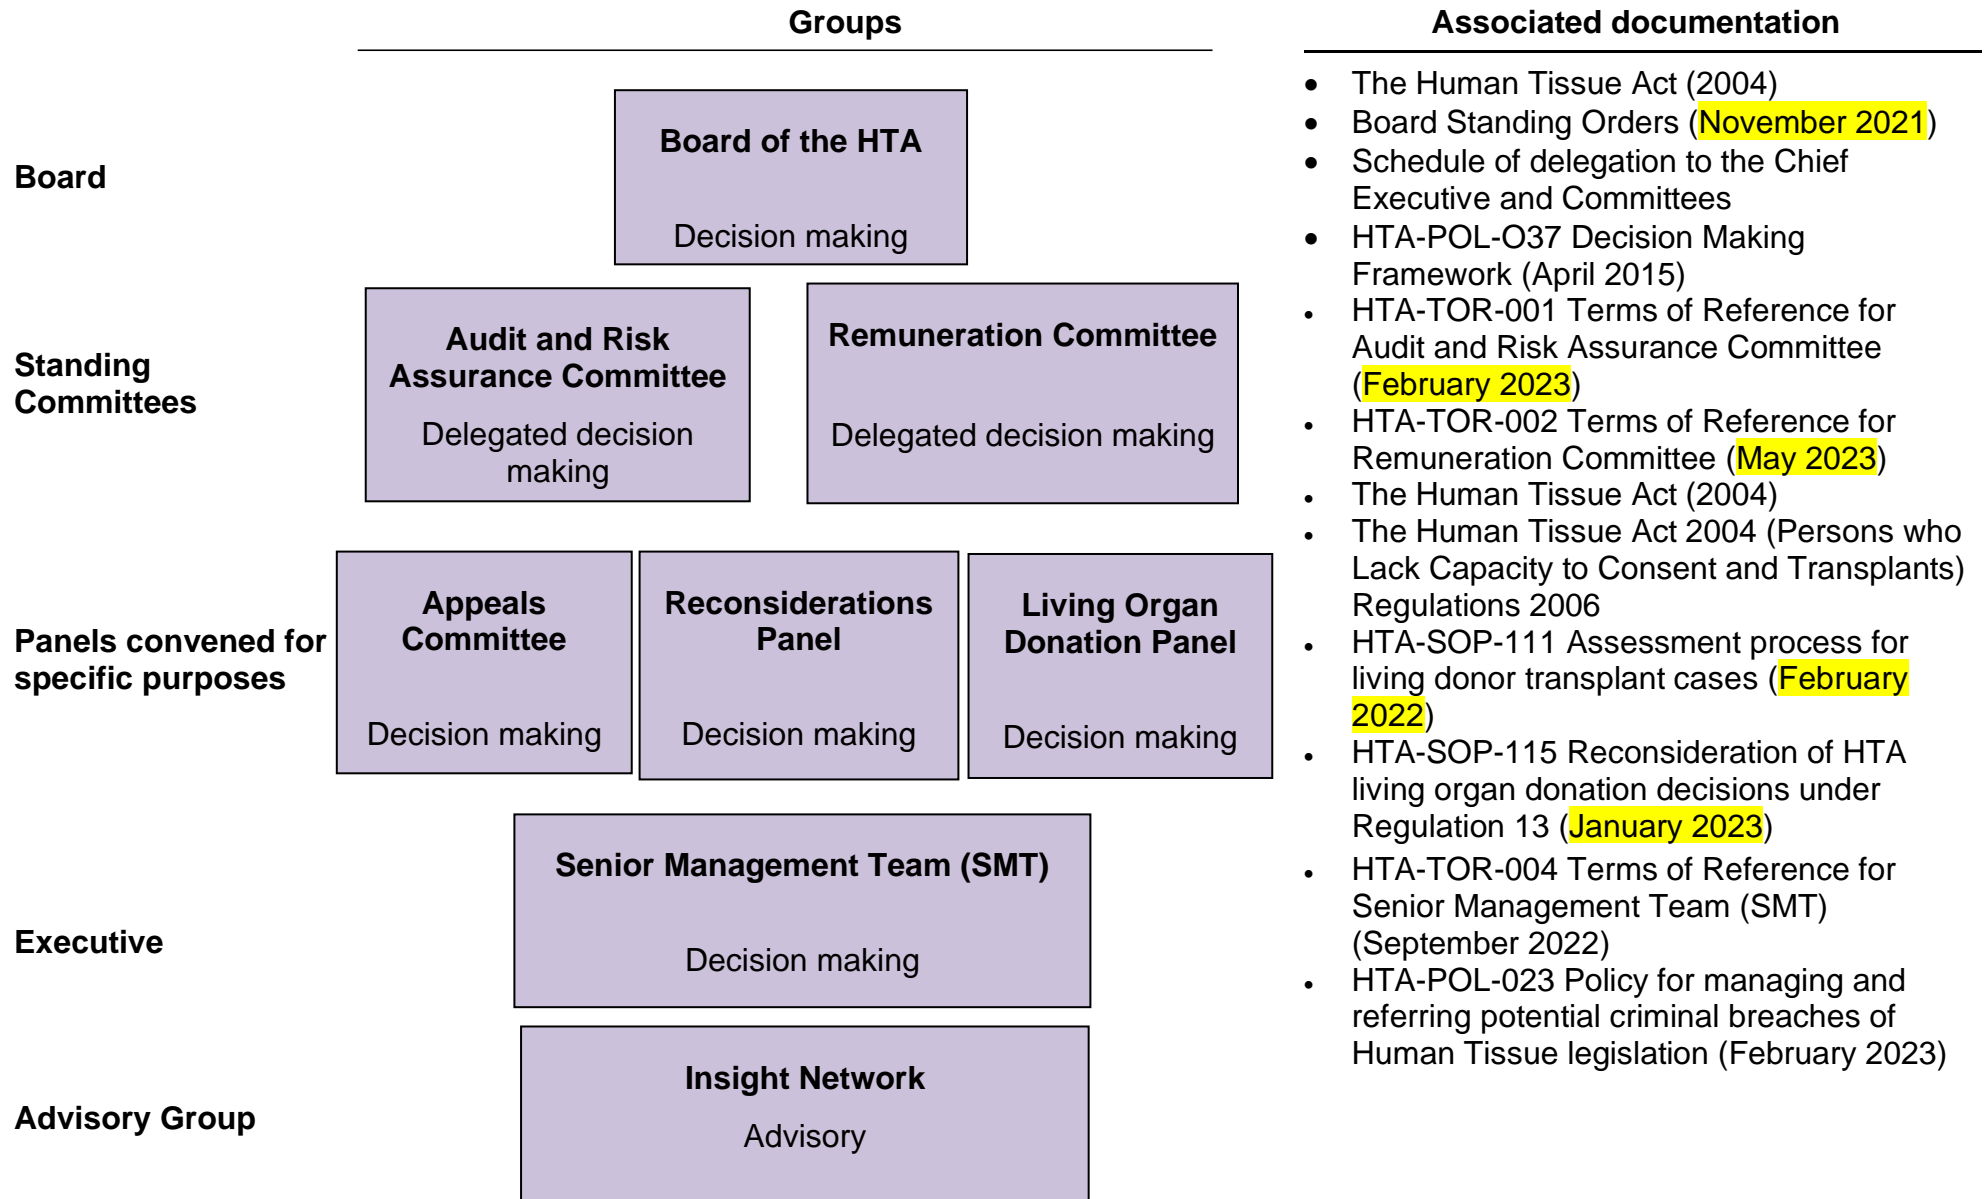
Groups

Associated documentation

Board

Board of the HTA

Decision making

Standing Committees

Audit and Risk Assurance Committee

Delegated decision making

Remuneration Committee

Delegated decision making

Panels convened for specific purposes

Appeals Committee

Decision making

Reconsiderations Panel

Decision making

Living Organ Donation Panel

Decision making

Executive

Senior Management Team (SMT)

Decision making

Advisory Group

Insight Network

Advisory

- The Human Tissue Act (2004)
- Board Standing Orders (November 2021)
- Schedule of delegation to the Chief Executive and Committees
- HTA-POL-O37 Decision Making Framework (April 2015)
- HTA-TOR-001 Terms of Reference for Audit and Risk Assurance Committee (February 2023)
- HTA-TOR-002 Terms of Reference for Remuneration Committee (May 2023)
- The Human Tissue Act (2004)
- The Human Tissue Act 2004 (Persons who Lack Capacity to Consent and Transplants) Regulations 2006
- HTA-SOP-111 Assessment process for living donor transplant cases (February 2022)
- HTA-SOP-115 Reconsideration of HTA living organ donation decisions under Regulation 13 (January 2023)
- HTA-TOR-004 Terms of Reference for Senior Management Team (SMT) (September 2022)
- HTA-POL-023 Policy for managing and referring potential criminal breaches of Human Tissue legislation (February 2023)